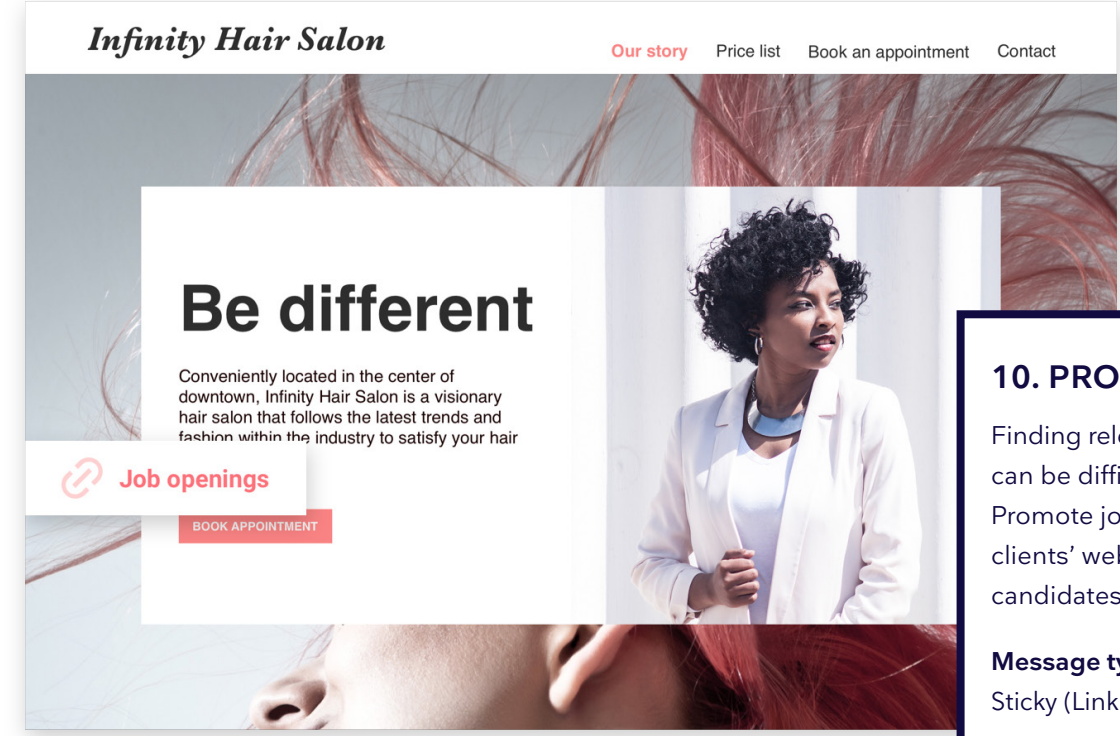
Infinity Hair Salon

Our story Price list Book an appointment Contact

Be different

Conveniently located in the center of downtown, Infinity Hair Salon is a visionary hair salon that follows the latest trends and fashion within the industry to satisfy your hair

Job openings

BOOK APPOINTMENT

10. PRO

Finding rel
can be diffi
Promote jo
clients' we
candidates

Message ty
Sticky (Link